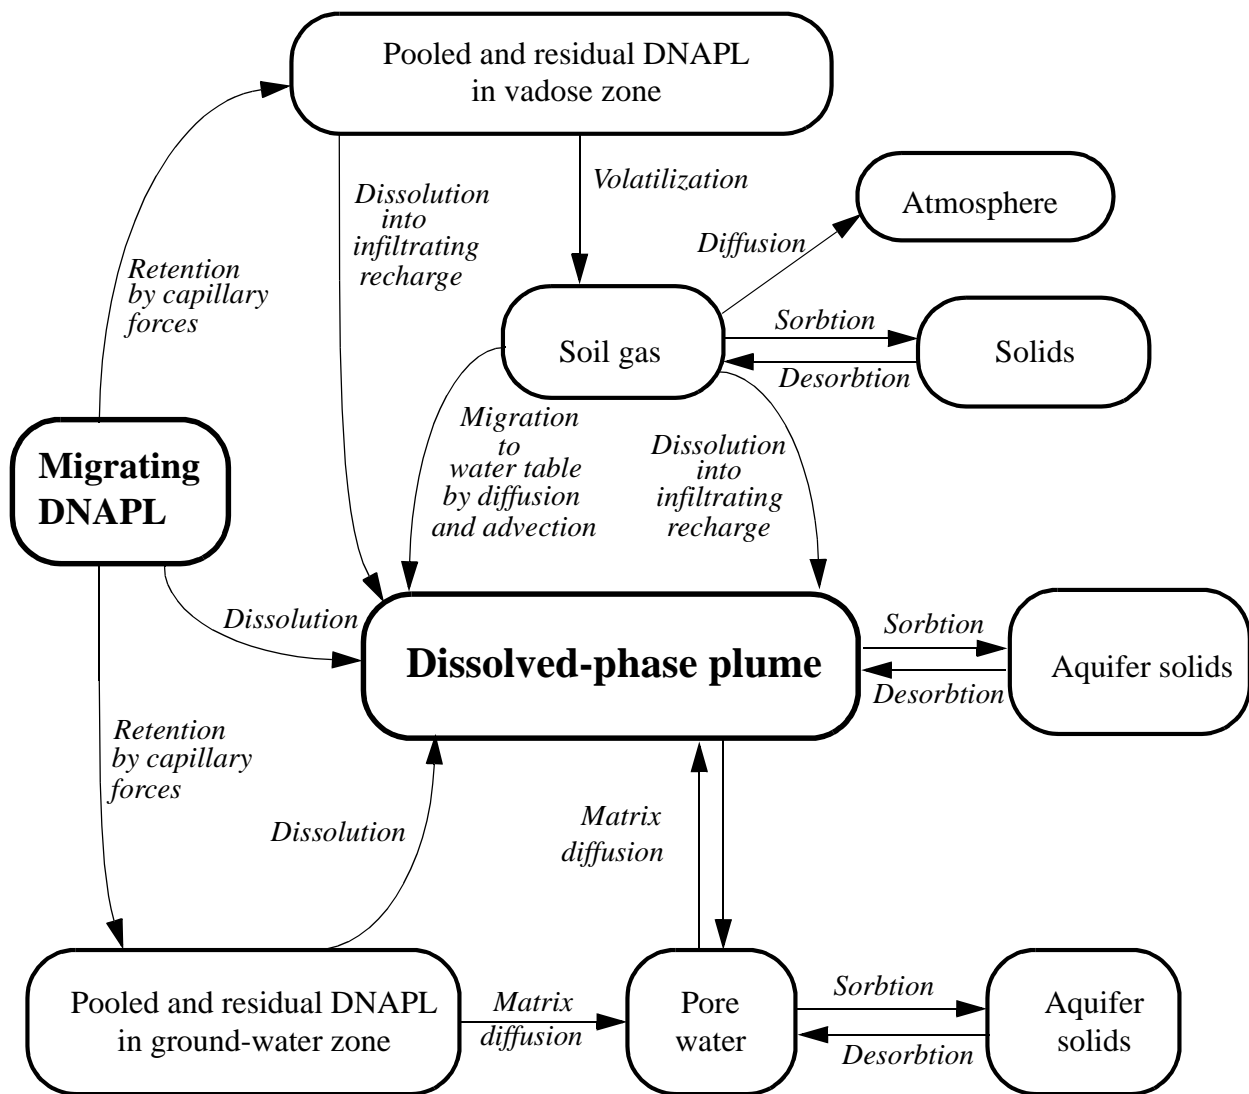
Pooled and residual DNAPL in vadose zone

Volatilization

Dissolution into infiltrating recharge

Atmosphere

Diffusion

Retention by capillary forces

Soil gas

Sorbtion

Solids

Desorbtion

Migration to water table by diffusion and advection

Dissolution into infiltrating recharge

Migrating DNAPL

Dissolution

Dissolved-phase plume

Sorbtion

Desorbtion

Aquifer solids

Retention by capillary forces

Matrix diffusion

Dissolution

Pooled and residual DNAPL in ground-water zone

Matrix diffusion

Pore water

Sorbtion

Desorbtion

Aquifer solids